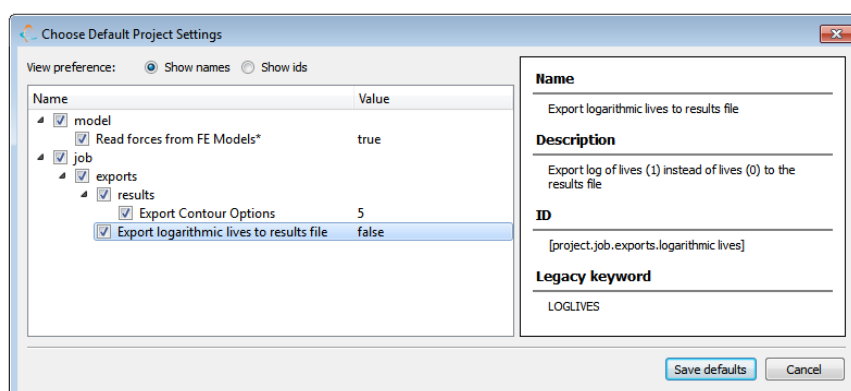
Choose Default Project Settings

View preference: Show names Show ids

| Name | Value |
|---|---|
| model | |
| Read forces from FE Models* | true |
| job | |
| exports | |
| results | |
| Export Contour Options | 5 |
| Export logarithmic lives to results file | false |

Name

Export logarithmic lives to results file

Description

Export log of lives (1) instead of lives (0) to the results file

ID

[project.job.exports.logarithmic lives]

Legacy keyword

LOGLIVES

Save defaults Cancel